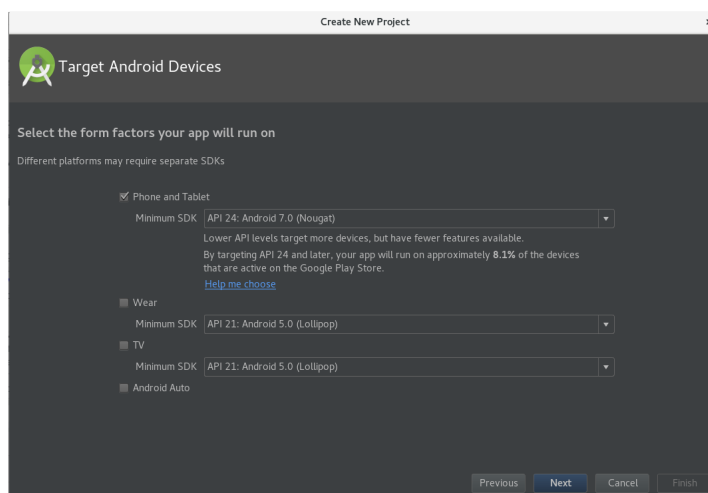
Create New Project

Target Android Devices

Select the form factors your app will run on

Different platforms may require separate SDKs

Phone and Tablet

Minimum SDK API 24: Android 7.0 (Nougat)

Lower API levels target more devices, but have fewer features available.

By targeting API 24 and later, your app will run on approximately **8.1%** of the devices that are active on the Google Play Store.

Help me choose

Wear

Minimum SDK API 21: Android 5.0 (Lollipop)

TV

Minimum SDK API 21: Android 5.0 (Lollipop)

Android Auto

Previous Next Cancel Finish